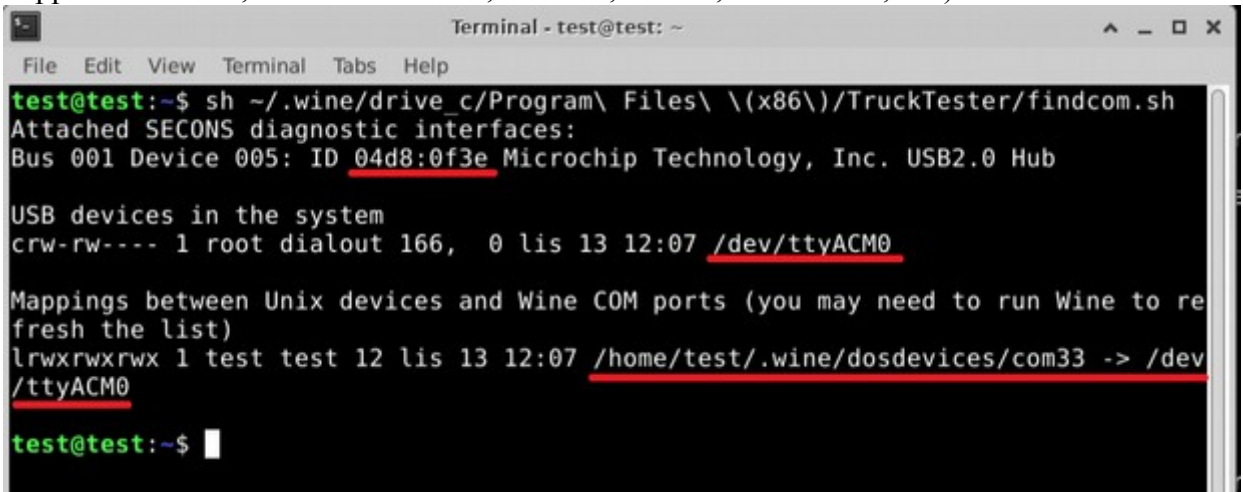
Terminal - test@test: ~

File Edit View Terminal Tabs Help

test@test:~$ sh ~/.wine/drive_c/Program\ Files\ \(x86\)/TruckTester/findcom.sh
Attached SECONS diagnostic interfaces:
Bus 001 Device 005: ID 04d8:0f3e Microchip Technology, Inc. USB2.0 Hub

USB devices in the system
crw-rw---- 1 root dialout 166, 0 lis 13 12:07 /dev/ttyACM0

Mappings between Unix devices and Wine COM ports (you may need to run Wine to refresh the list)
lrwxrwxrwx 1 test test 12 lis 13 12:07 /home/test/.wine/dosdevices/com33 -> /dev/ttyACM0

test@test:~$